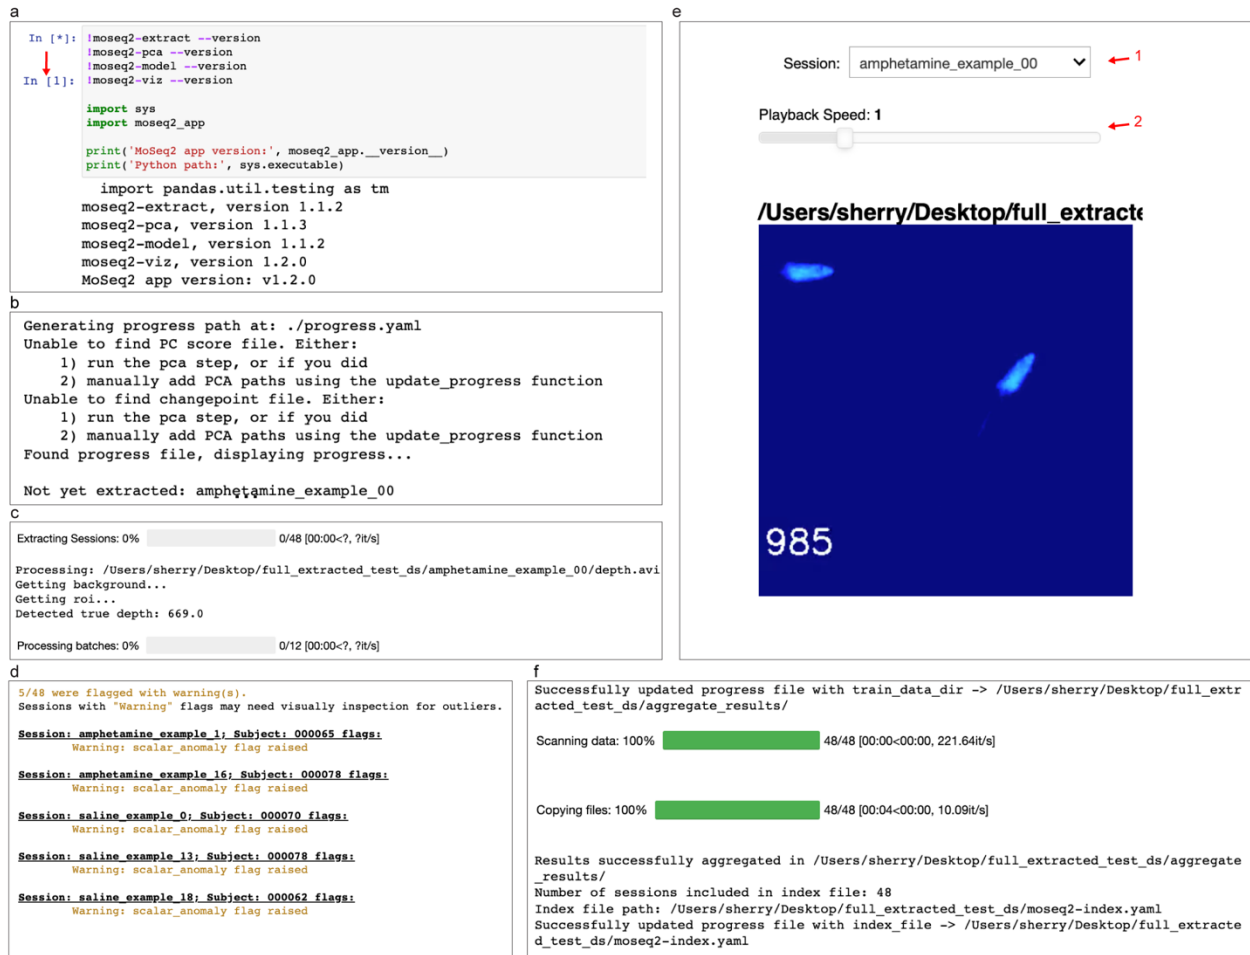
a

In [*]:
In [1]:

!moseq2-extract --version
!moseq2-pca --version
!moseq2-model --version
!moseq2-viz --version

import sys
import moseq2_app

print('MoSeq2 app version:', moseq2_app.__version__)
print('Python path:', sys.executable)

import pandas.util.testing as tm
moseq2-extract, version 1.1.2
moseq2-pca, version 1.1.3
moseq2-model, version 1.1.2
moseq2-viz, version 1.2.0
MoSeq2 app version: v1.2.0

b

Generating progress path at: ./progress.yaml
Unable to find PC score file. Either:
1) run the pca step, or if you did
2) manually add PCA paths using the update_progress function
Unable to find changepoint file. Either:
1) run the pca step, or if you did
2) manually add PCA paths using the update_progress function
Found progress file, displaying progress...

Not yet extracted: amphetamine_example_00

c

Extracting Sessions: 0% 0/48 [00:00<?, ?it/s]

Processing: /Users/sherry/Desktop/full_extracted_test_ds/amphetamine_example_00/depth.avi
Getting background...
Getting roi...
Detected true depth: 669.0

Processing batches: 0% 0/12 [00:00<?, ?it/s]

d

5/48 were flagged with warning(s).
Sessions with "Warning" flags may need visually inspection for outliers.

Session: amphetamine_example_1; Subject: 000065 flags:
Warning: scalar_anomaly flag raised

Session: amphetamine_example_16; Subject: 000078 flags:
Warning: scalar_anomaly flag raised

Session: saline_example_0; Subject: 000070 flags:
Warning: scalar_anomaly flag raised

Session: saline_example_13; Subject: 000078 flags:
Warning: scalar_anomaly flag raised

Session: saline_example_18; Subject: 000062 flags:
Warning: scalar_anomaly flag raised

e

Session: amphetamine_example_00
1
Playback Speed: 1
2

/Users/sherry/Desktop/full_extracte

985

f

Successfully updated progress file with train_data_dir -> /Users/sherry/Desktop/full_extracted_test_ds/aggregate_results/

Scanning data: 100% 48/48 [00:00<00:00, 221.64it/s]

Copying files: 100% 48/48 [00:04<00:00, 10.09it/s]

Results successfully aggregated in /Users/sherry/Desktop/full_extracted_test_ds/aggregate_results/
Number of sessions included in index file: 48
Index file path: /Users/sherry/Desktop/full_extracted_test_ds/moseq2-index.yaml
Successfully updated progress file with index_file -> /Users/sherry/Desktop/full_extracted_test_ds/moseq2-index.yaml